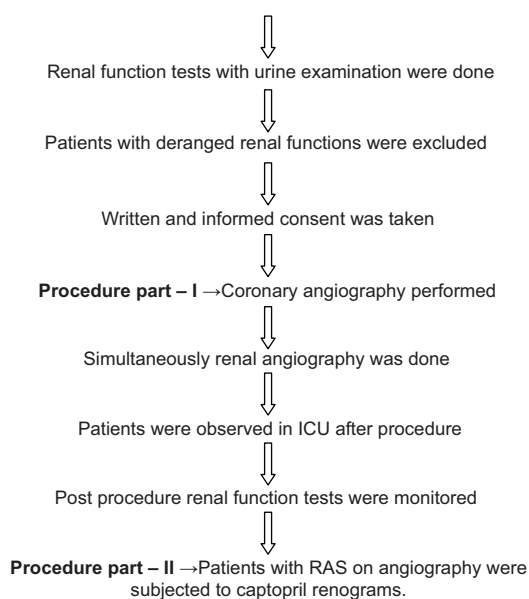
Renal function tests with urine examination were done

Patients with deranged renal functions were excluded

Written and informed consent was taken

**Procedure part – I** →Coronary angiography performed

Simultaneously renal angiography was done

Patients were observed in ICU after procedure

Post procedure renal function tests were monitored

**Procedure part – II** →Patients with RAS on angiography were subjected to captopril renograms.